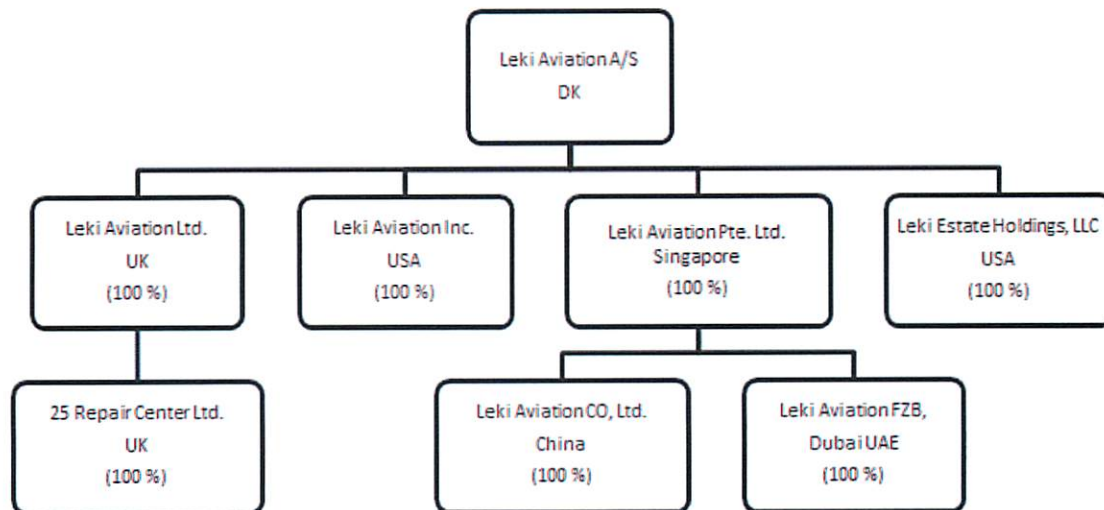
Leki Aviation A/S
DK

Leki Aviation Ltd.
UK
(100 %)

Leki Aviation Inc.
USA
(100 %)

Leki Aviation Pte. Ltd.
Singapore
(100 %)

Leki Estate Holdings, LLC
USA
(100 %)

25 Repair Center Ltd.
UK
(100 %)

Leki Aviation CO, Ltd.
China
(100 %)

Leki Aviation FZB,
Dubai UAE
(100 %)